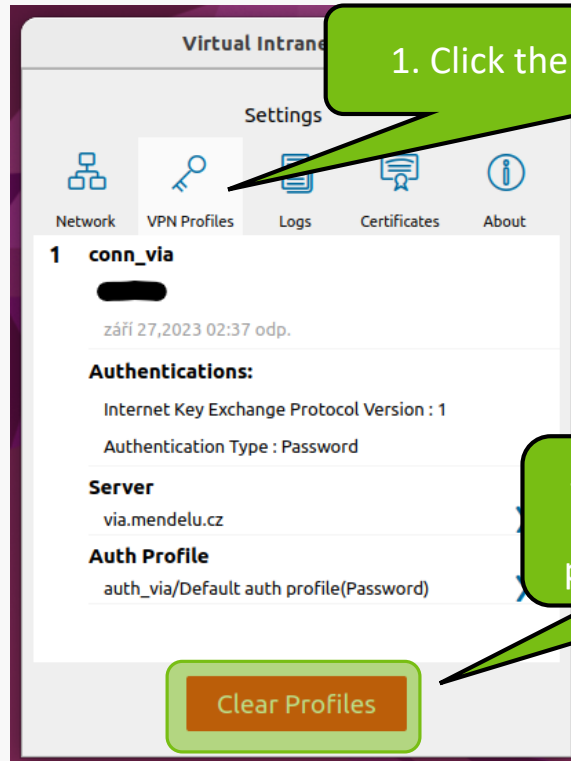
Virtual Intrane

1. Click the

Settings

Network

VPN Profiles

Logs

Certificates

About

1 conn_via

září 27,2023 02:37 odp.

Authentications:

Internet Key Exchange Protocol Version : 1

Authentication Type : Password

Server

via.mendelu.cz

Auth Profile

auth_via/Default auth profile(Password)

Clear Profiles